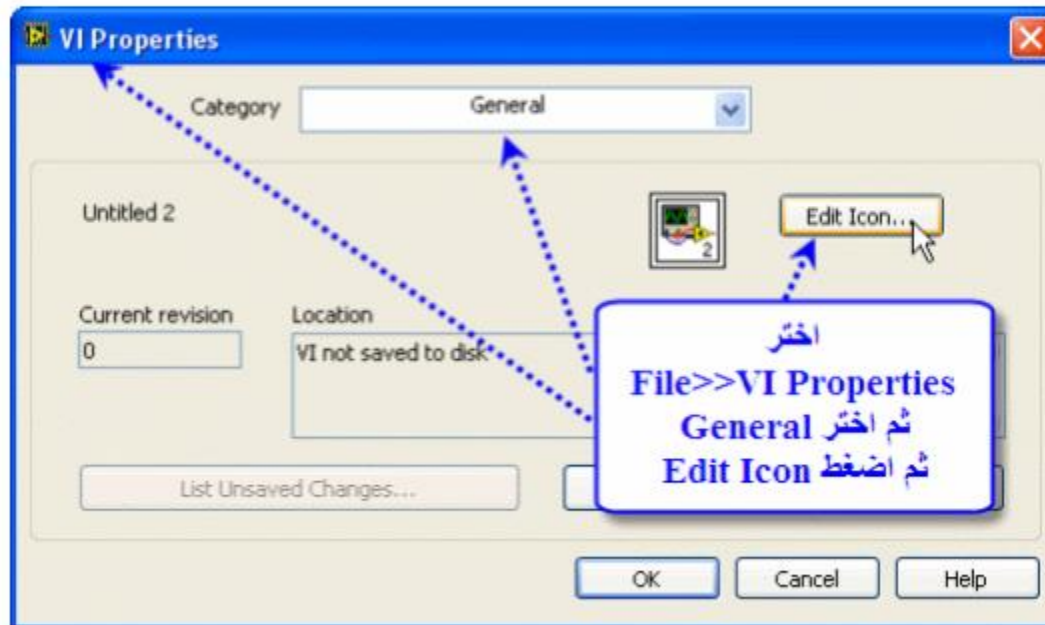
VI Properties

Category General

Untitled 2

Edit Icon...

Current revision
0

Location
VI not saved to disk

List Unsaved Changes...

اختر
File>>VI Properties
ثم اختر General
ثم اضغط Edit Icon

OK Cancel Help